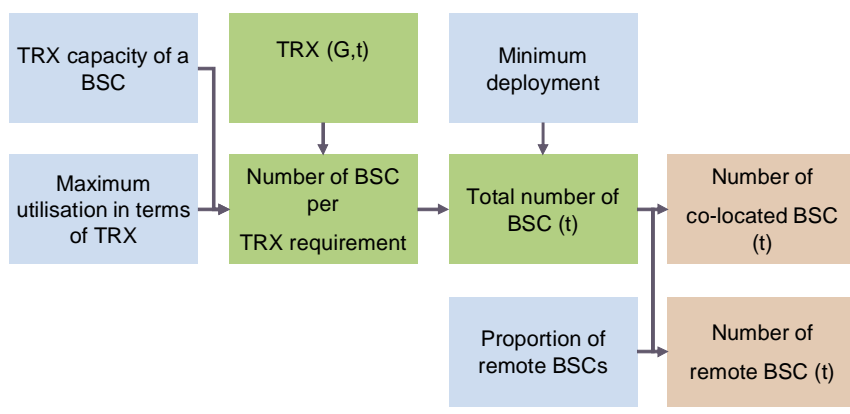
TRX capacity of a BSC

Maximum utilisation in terms of TRX

TRX (G,t)

Number of BSC per TRX requirement

Minimum deployment

Total number of BSC (t)

Proportion of remote BSCs

Number of co-located BSC (t)

Number of remote BSC (t)